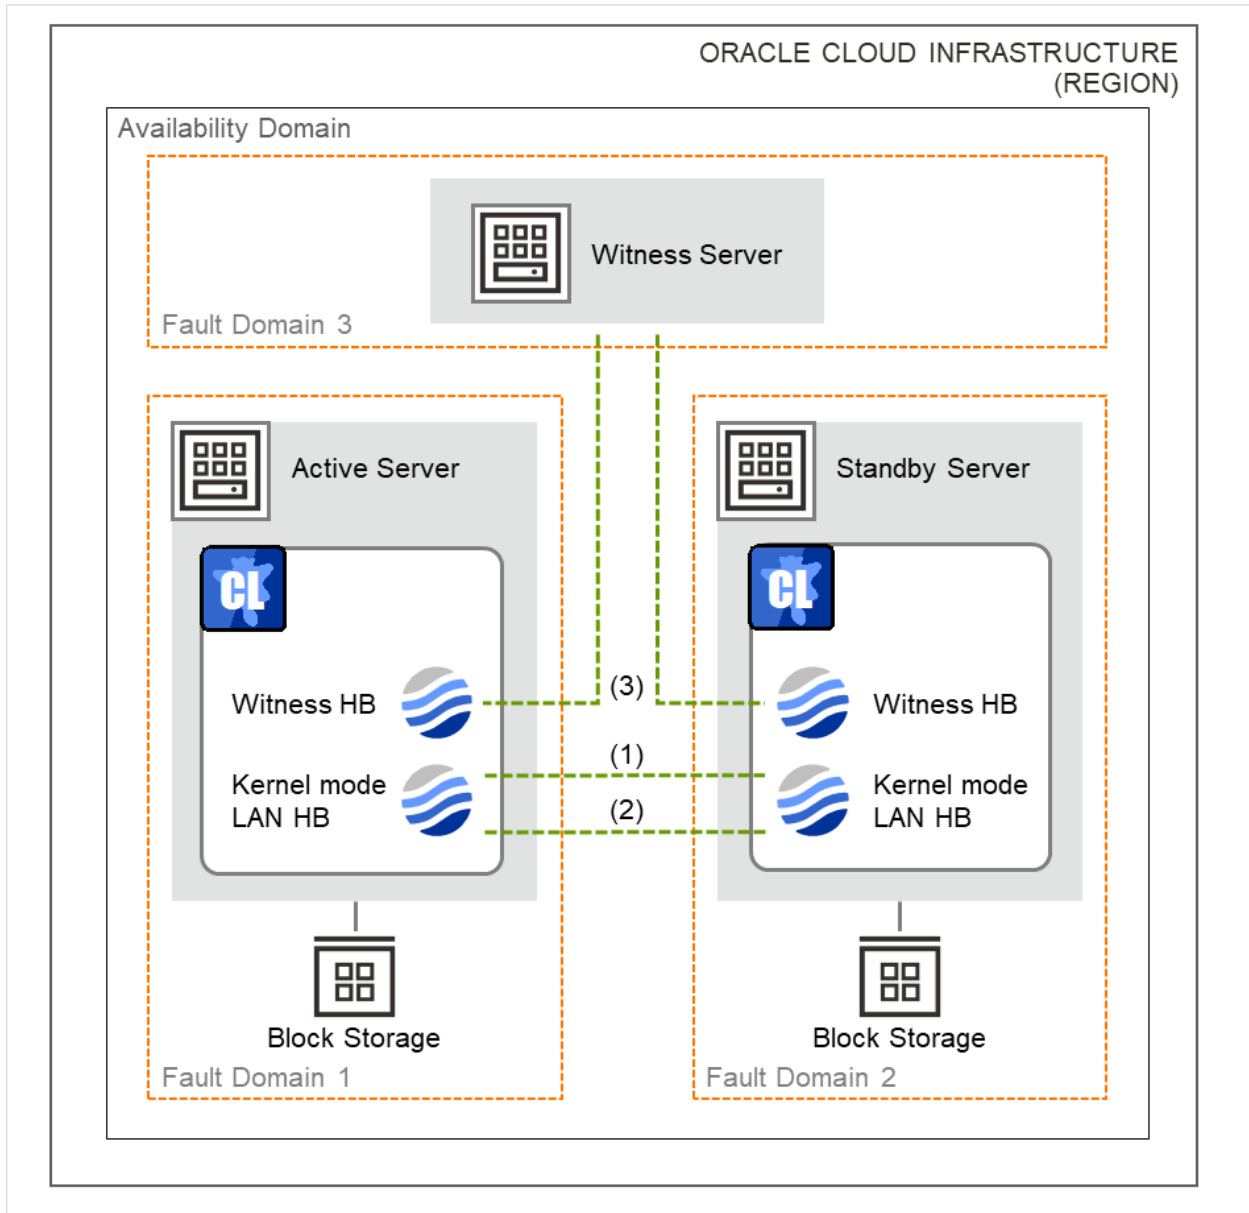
ORACLE CLOUD INFRASTRUCTURE (REGION)

Availability Domain

Witness Server

Fault Domain 3

Active Server

CL

Witness HB

Kernel mode LAN HB

Block Storage

Fault Domain 1

(3)

(1)

(2)

Standby Server

CL

Witness HB

Kernel mode LAN HB

Block Storage

Fault Domain 2